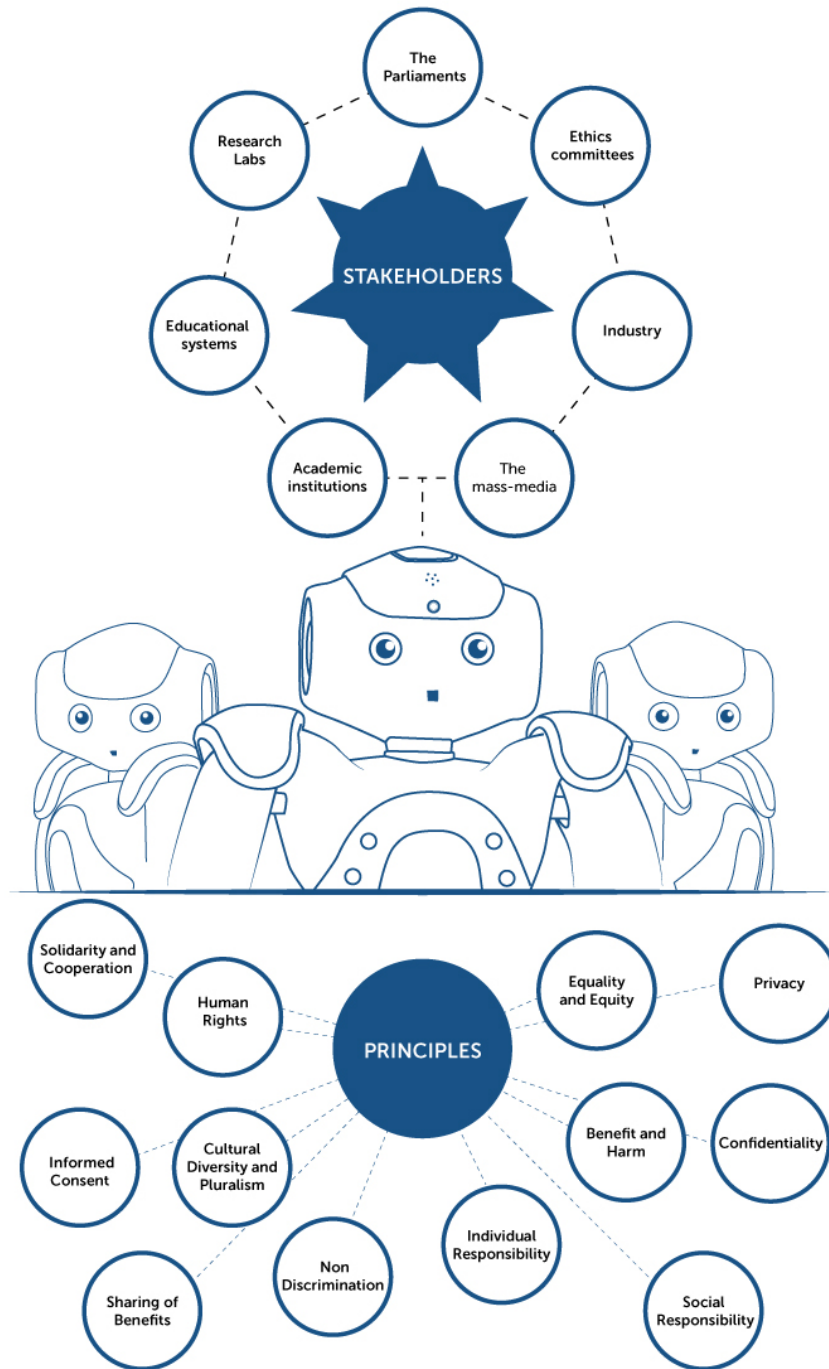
The Parliaments

Research Labs

Ethics committees

STAKEHOLDERS

Educational systems

Industry

Academic institutions

The mass-media

Solidarity and Cooperation

Human Rights

Equality and Equity

Privacy

PRINCIPLES

Informed Consent

Cultural Diversity and Pluralism

Benefit and Harm

Confidentiality

Individual Responsibility

Non Discrimination

Sharing of Benefits

Social Responsibility